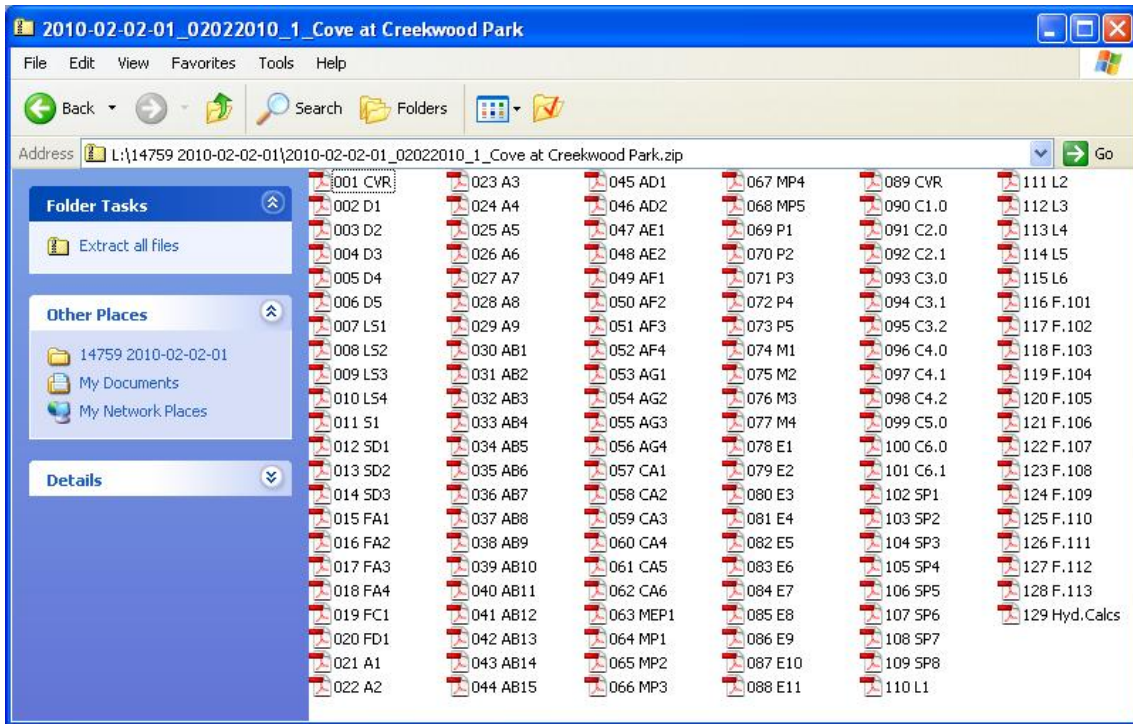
2010-02-02-01_02022010_1_Cove at Creekwood Park

File Edit View Favorites Tools Help

Back Search Folders

Address L:\14759 2010-02-02-01\2010-02-02-01_02022010_1_Cove at Creekwood Park.zip Go

Folder Tasks

Extract all files

Other Places

14759 2010-02-02-01
My Documents
My Network Places

Details

001 CVR
002 D1
003 D2
004 D3
005 D4
006 D5
007 LS1
008 LS2
009 LS3
010 LS4
011 S1
012 SD1
013 SD2
014 SD3
015 FA1
016 FA2
017 FA3
018 FA4
019 FC1
020 FD1
021 A1
022 A2
023 A3
024 A4
025 A5
026 A6
027 A7
028 A8
029 A9
030 AB1
031 AB2
032 AB3
033 AB4
034 AB5
035 AB6
036 AB7
037 AB8
038 AB9
039 AB10
040 AB11
041 AB12
042 AB13
043 AB14
044 AB15
045 AD1
046 AD2
047 AE1
048 AE2
049 AF1
050 AF2
051 AF3
052 AF4
053 AG1
054 AG2
055 AG3
056 AG4
057 CA1
058 CA2
059 CA3
060 CA4
061 CA5
062 CA6
063 MEP1
064 MP1
065 MP2
066 MP3
067 MP4
068 MP5
069 P1
070 P2
071 P3
072 P4
073 P5
074 M1
075 M2
076 M3
077 M4
078 E1
079 E2
080 E3
081 E4
082 E5
083 E6
084 E7
085 E8
086 E9
087 E10
088 E11
089 CVR
090 C1.0
091 C2.0
092 C2.1
093 C3.0
094 C3.1
095 C3.2
096 C4.0
097 C4.1
098 C4.2
099 C5.0
100 C6.0
101 C6.1
102 SP1
103 SP2
104 SP3
105 SP4
106 SP5
107 SP6
108 SP7
109 SP8
110 L1
111 L2
112 L3
113 L4
114 L5
115 L6
116 F.101
117 F.102
118 F.103
119 F.104
120 F.105
121 F.106
122 F.107
123 F.108
124 F.109
125 F.110
126 F.111
127 F.112
128 F.113
129 Hyd.Calcs